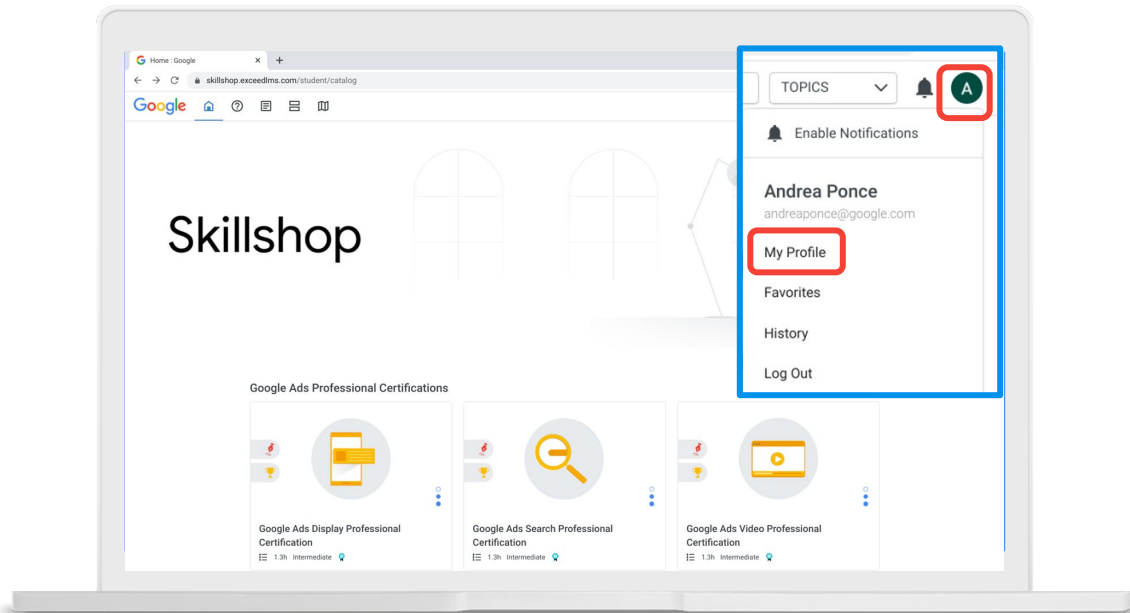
Home : Google
skillshop.exceedlms.com/student/catalog
Google

TOPICS
A

Enable Notifications

Andrea Ponce
andreaponce@google.com

My Profile

Favorites

History

Log Out

Skillshop

Google Ads Professional Certifications

Google Ads Display Professional Certification
1.3h Intermediate

Google Ads Search Professional Certification
1.3h Intermediate

Google Ads Video Professional Certification
1.3h Intermediate